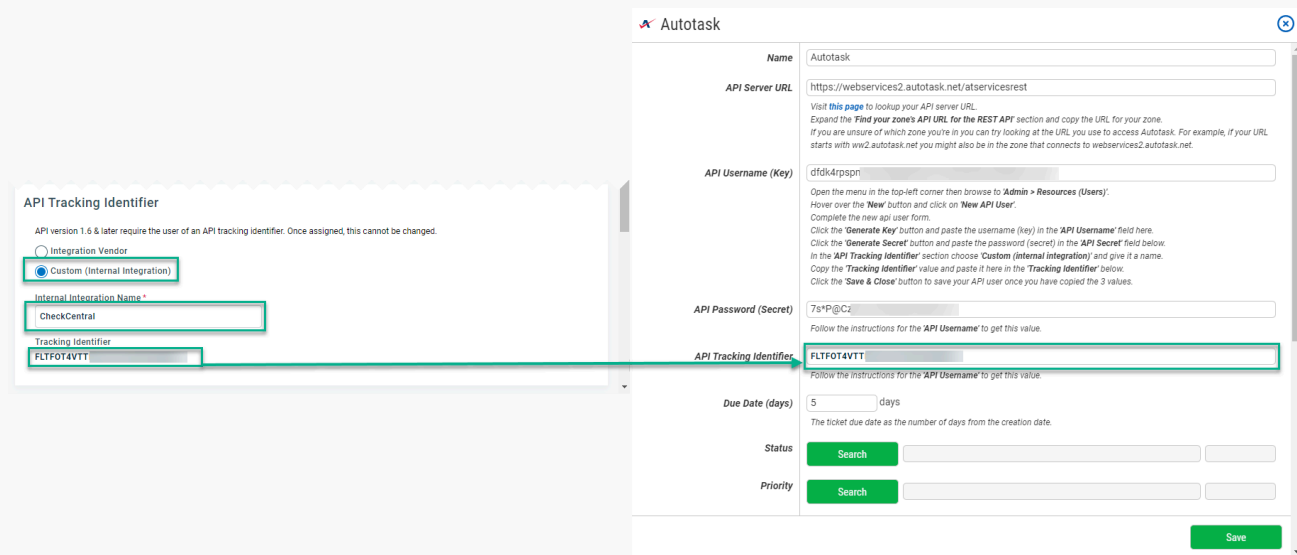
API Tracking Identifier

API version 1.6 & later require the user of an API tracking identifier. Once assigned, this cannot be changed.

Integration Vendor

Custom (Internal Integration)

Internal Integration Name *

CheckCentral

Tracking Identifier

FLTFOT4VTT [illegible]

Autotask

Name: Autotask

API Server URL: https://webservices2.autotask.net/atservicesrest

Visit this page to lookup your API server URL.
Expand the 'Find your zone's API URL for the REST API' section and copy the URL for your zone.
If you are unsure of which zone you're in you can try looking at the URL you use to access Autotask. For example, if your URL starts with ww2.autotask.net you might also be in the zone that connects to webservices2.autotask.net.

API Username (Key): dfdk4rpspn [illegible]

Open the menu in the top-left corner then browse to 'Admin > Resources (Users)'.
Hover over the 'New' button and click on 'New API User'.
Complete the new api user form.
Click the 'Generate Key' button and paste the username (key) in the 'API Username' field here.
Click the 'Generate Secret' button and paste the password (secret) in the 'API Secret' field below.
In the 'API Tracking Identifier' section choose 'Custom (internal integration)' and give it a name.
Copy the 'Tracking Identifier' value and paste it here in the 'Tracking Identifier' below.
Click the 'Save & Close' button to save your API user once you have copied the 3 values.

API Password (Secret): 7s*P@Cz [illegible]

Follow the instructions for the 'API Username' to get this value.

API Tracking Identifier: FLTFOT4VTT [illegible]

Follow the instructions for the 'API Username' to get this value.

Due Date (days): 5 days

The ticket due date as the number of days from the creation date.

Status: Search

Priority: Search

Save